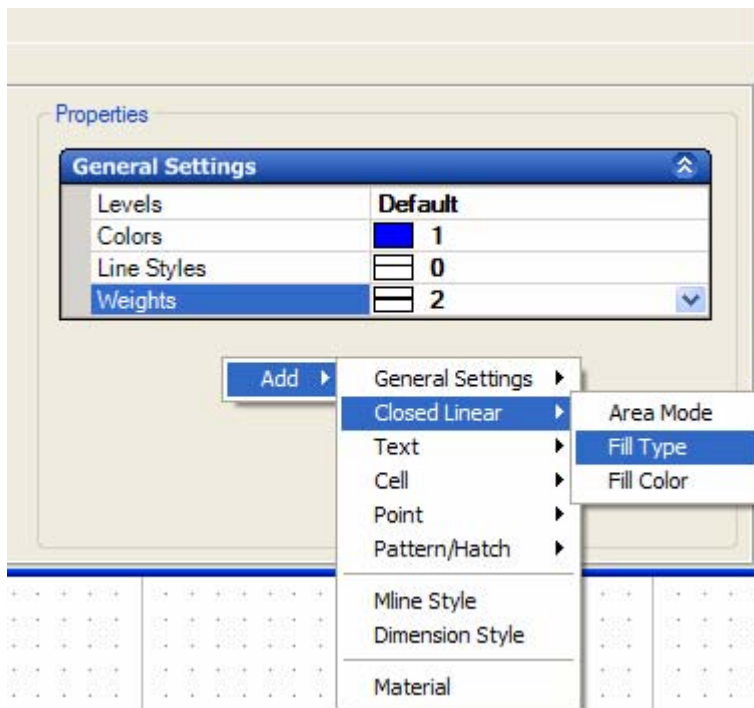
Properties

General Settings

| | |
|---|---|
| Levels | Default |
| Colors | 1 |
| Line Styles | 0 |
| Weights | 2 |

Add

General Settings
Closed Linear
Text
Cell
Point
Pattern/Hatch
Mline Style
Dimension Style
Material

Area Mode
Fill Type
Fill Color